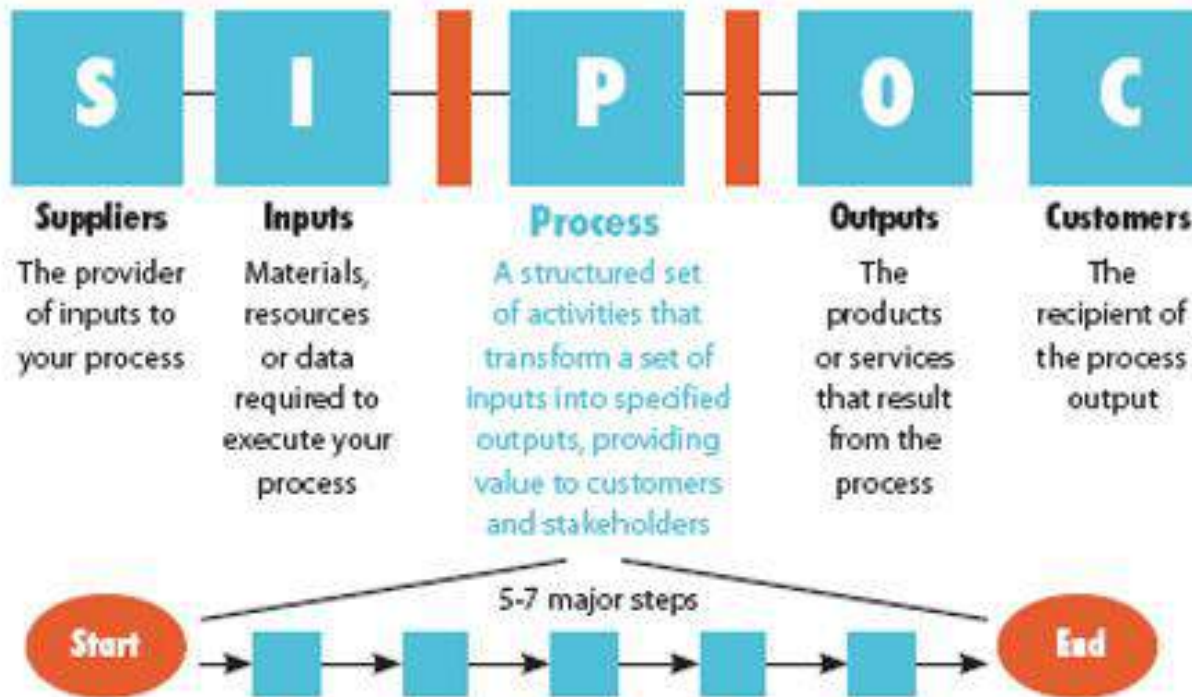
S I P O C

Suppliers
The provider of inputs to your process

Inputs
Materials, resources or data required to execute your process

Process
A structured set of activities that transform a set of inputs into specified outputs, providing value to customers and stakeholders

Outputs
The products or services that result from the process

Customers
The recipient of the process output

5-7 major steps

Start

End